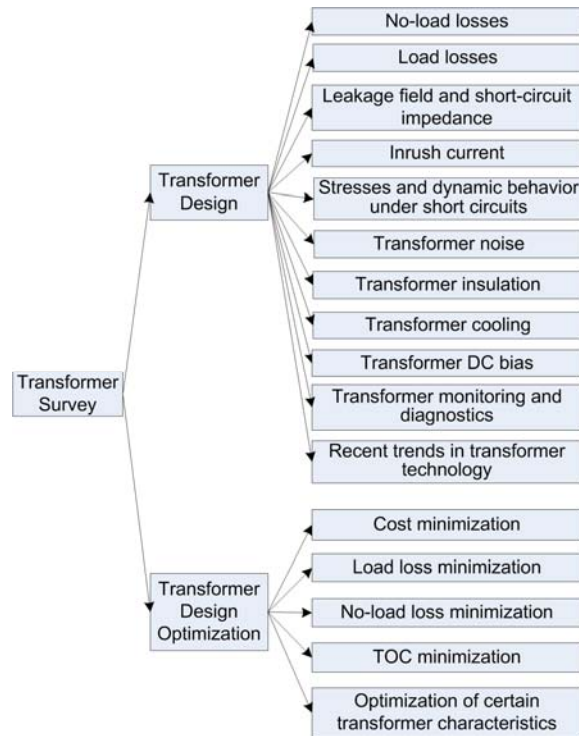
Transformer Survey

Transformer Design

No-load losses

Load losses

Leakage field and short-circuit impedance

Inrush current

Stresses and dynamic behavior under short circuits

Transformer noise

Transformer insulation

Transformer cooling

Transformer DC bias

Transformer monitoring and diagnostics

Recent trends in transformer technology

Transformer Design Optimization

Cost minimization

Load loss minimization

No-load loss minimization

TOC minimization

Optimization of certain transformer characteristics